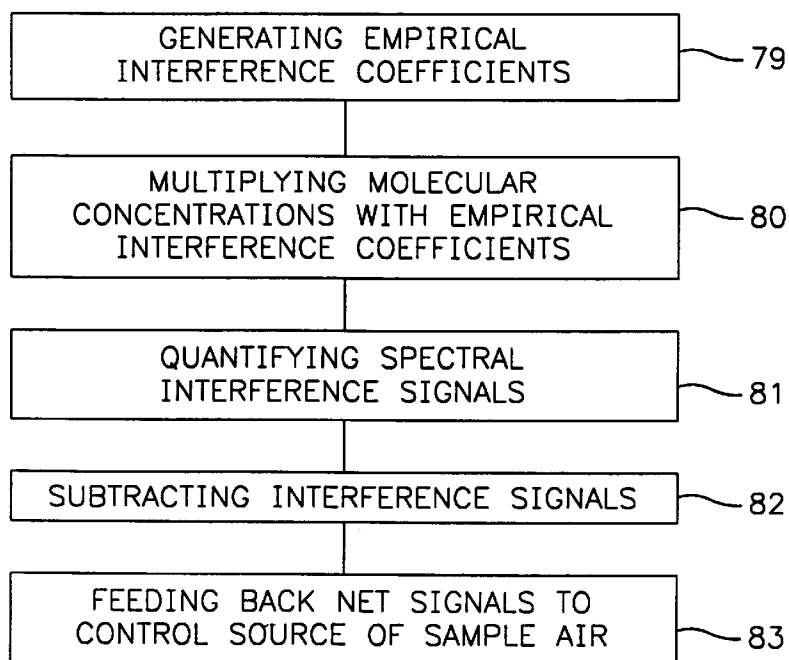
GENERATING EMPIRICAL INTERFERENCE COEFFICIENTS

79

MULTIPLYING MOLECULAR CONCENTRATIONS WITH EMPIRICAL INTERFERENCE COEFFICIENTS

80

QUANTIFYING SPECTRAL INTERFERENCE SIGNALS

81

SUBTRACTING INTERFERENCE SIGNALS

82

FEEDING BACK NET SIGNALS TO CONTROL SOURCE OF SAMPLE AIR

83